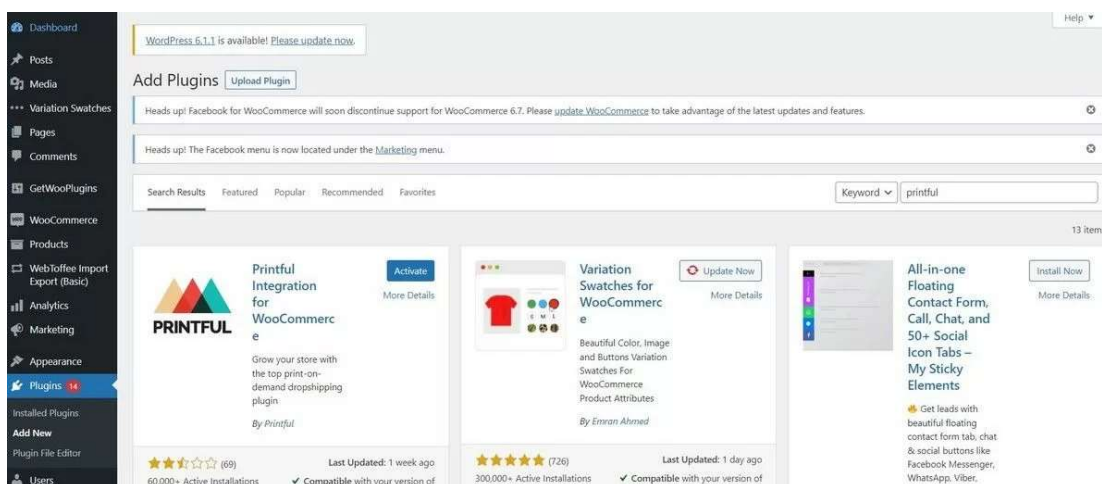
Dashboard
Posts
Media
Variation Swatches
Pages
Comments
GetWooPlugins
WooCommerce
Products
WebToffee Import Export (Basic)
Analytics
Marketing
Appearance
Plugins 14
Installed Plugins
Add New
Plugin File Editor
Users

Help ▾

WordPress 6.1.1 is available! Please update now.

Add Plugins Upload Plugin

Heads up! Facebook for WooCommerce will soon discontinue support for WooCommerce 6.7. Please update WooCommerce to take advantage of the latest updates and features.

Heads up! The Facebook menu is now located under the Marketing menu.

Search Results Featured Popular Recommended Favorites

Keyword ⌄ printful

13 item

PRINTFUL

Printful Integration for WooCommerce

Activate
More Details

Grow your store with the top print-on-demand dropshipping plugin

By Printful

(69)
Last Updated: 1 week ago
60,000+ Active Installations
✓ Compatible with your version of

Variation Swatches for WooCommerce

Update Now
More Details

Beautiful Color, Image and Buttons Variation Swatches For WooCommerce Product Attributes

By Emran Ahmed

(726)
Last Updated: 1 day ago
300,000+ Active Installations
✓ Compatible with your version of

All-in-one Floating Contact Form, Call, Chat, and 50+ Social Icon Tabs – My Sticky Elements

Install Now
More Details

Get leads with beautiful floating contact form tab, chat & social buttons like Facebook Messenger, WhatsApp, Viber,